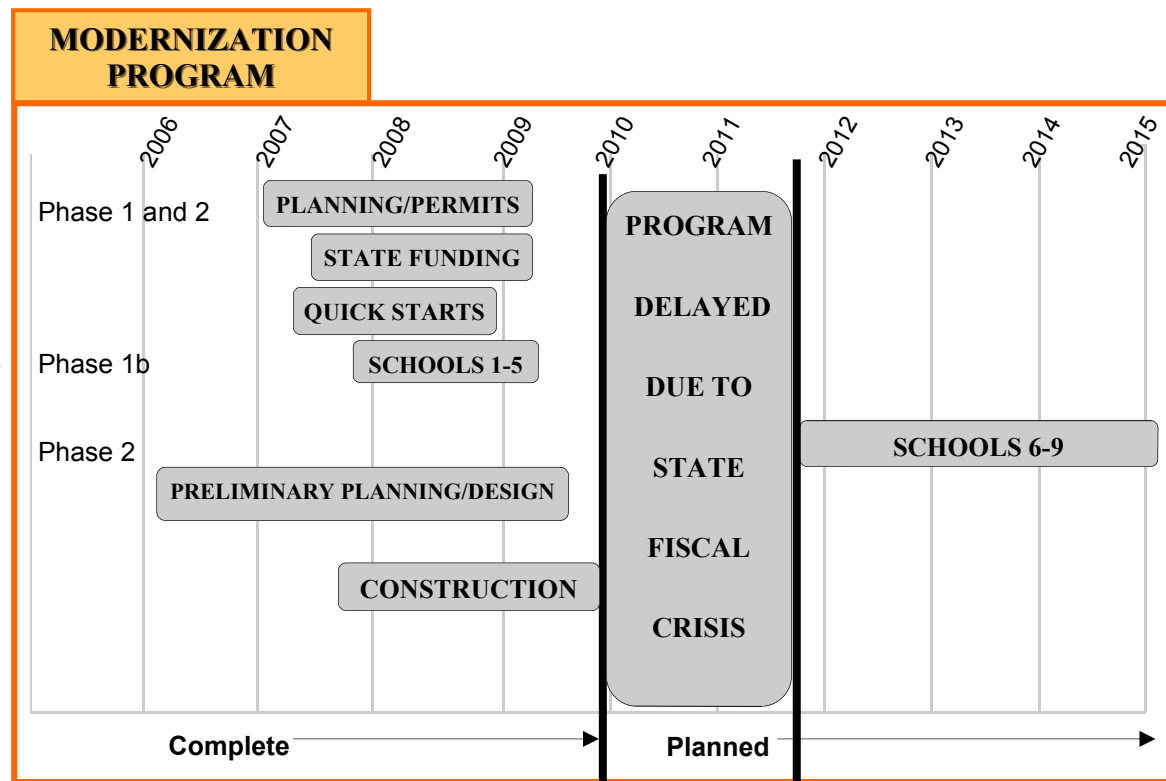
MODERNIZATION PROGRAM

2006 2007 2008 2009 2010 2011 2012 2013 2014 2015

Phase 1 and 2

PLANNING/PERMITS

STATE FUNDING

QUICK STARTS

Phase 1b

SCHOOLS 1-5

Phase 2

PRELIMINARY PLANNING/DESIGN

CONSTRUCTION

PROGRAM DELAYED DUE TO STATE FISCAL CRISIS

SCHOOLS 6-9

Complete

Planned